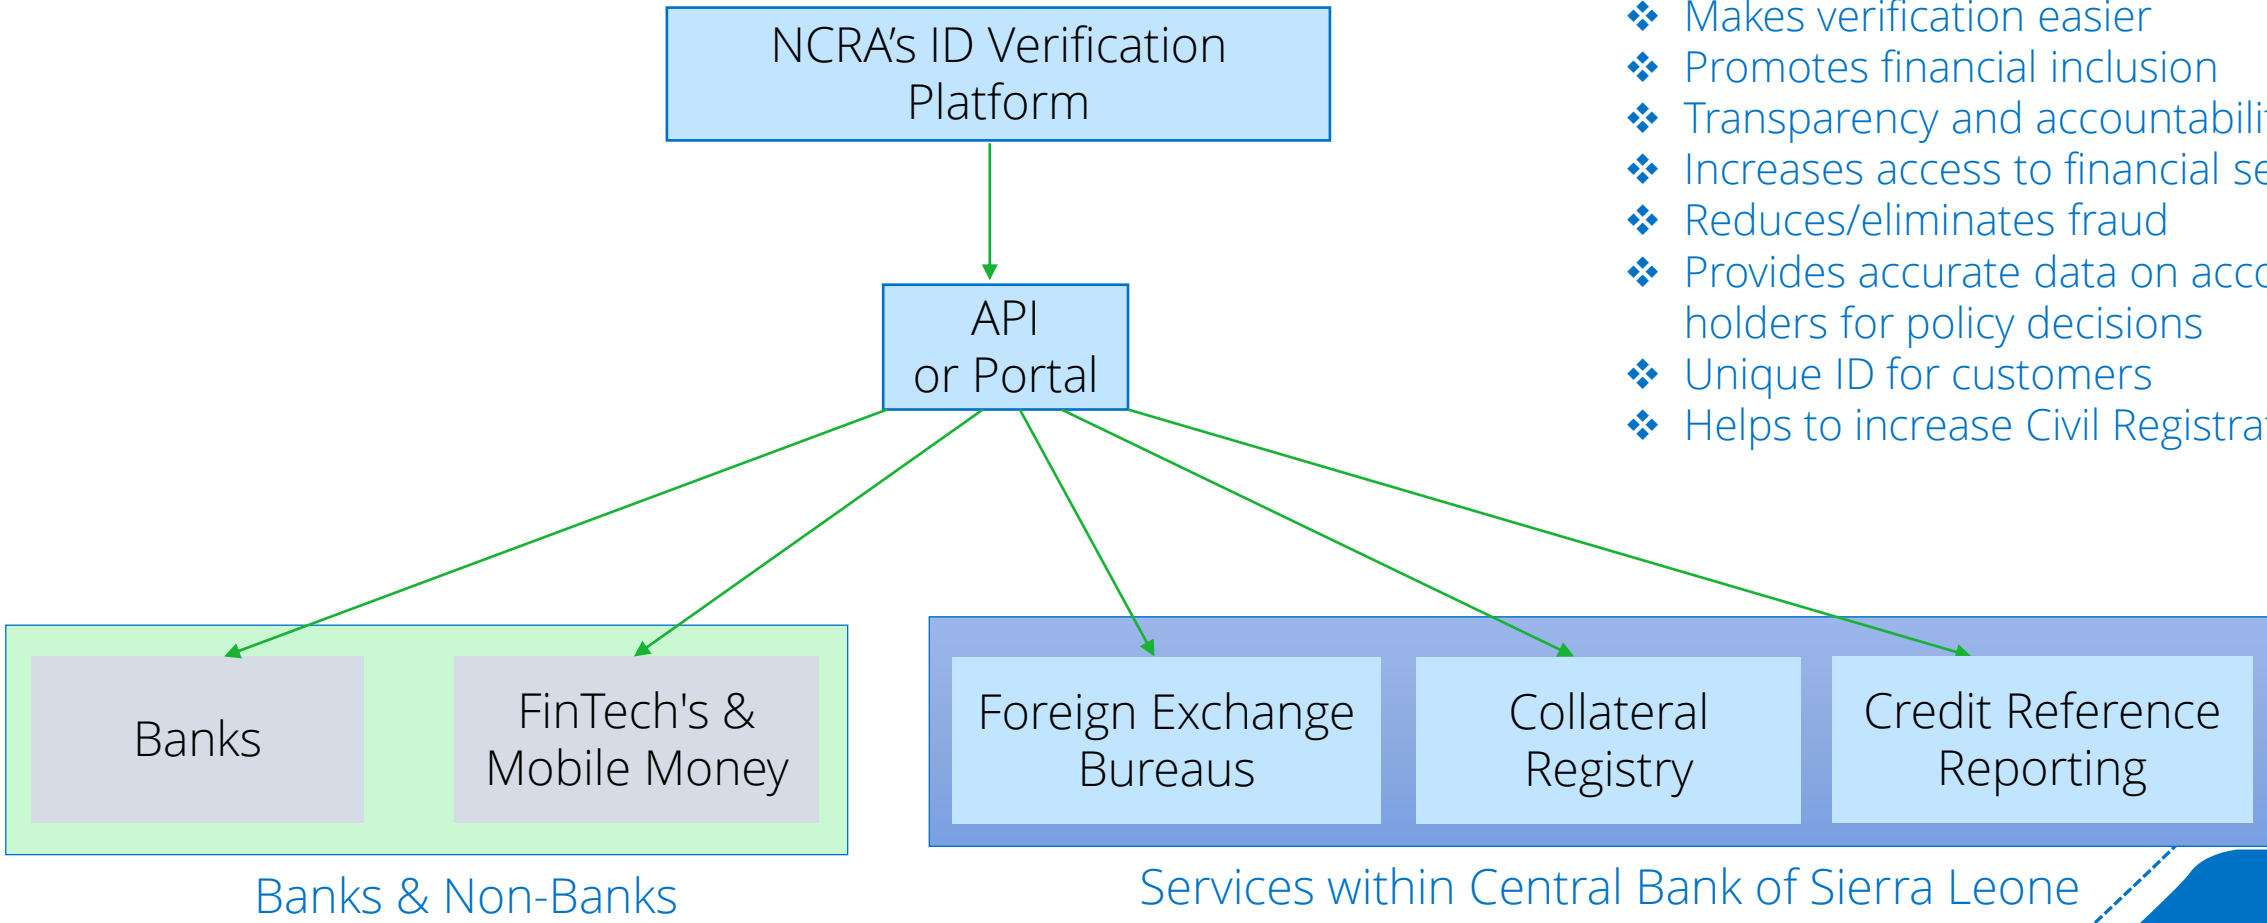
NCRA's ID Verification Platform

API or Portal

❖ Makes verification easier
❖ Promotes financial inclusion
❖ Transparency and accountabili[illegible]
❖ Increases access to financial se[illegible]
❖ Reduces/eliminates fraud
❖ Provides accurate data on acco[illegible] holders for policy decisions
❖ Unique ID for customers
❖ Helps to increase Civil Registra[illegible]

Banks

FinTech's & Mobile Money

Banks & Non-Banks

Foreign Exchange Bureaus

Collateral Registry

Credit Reference Reporting

Services within Central Bank of Sierra Leone